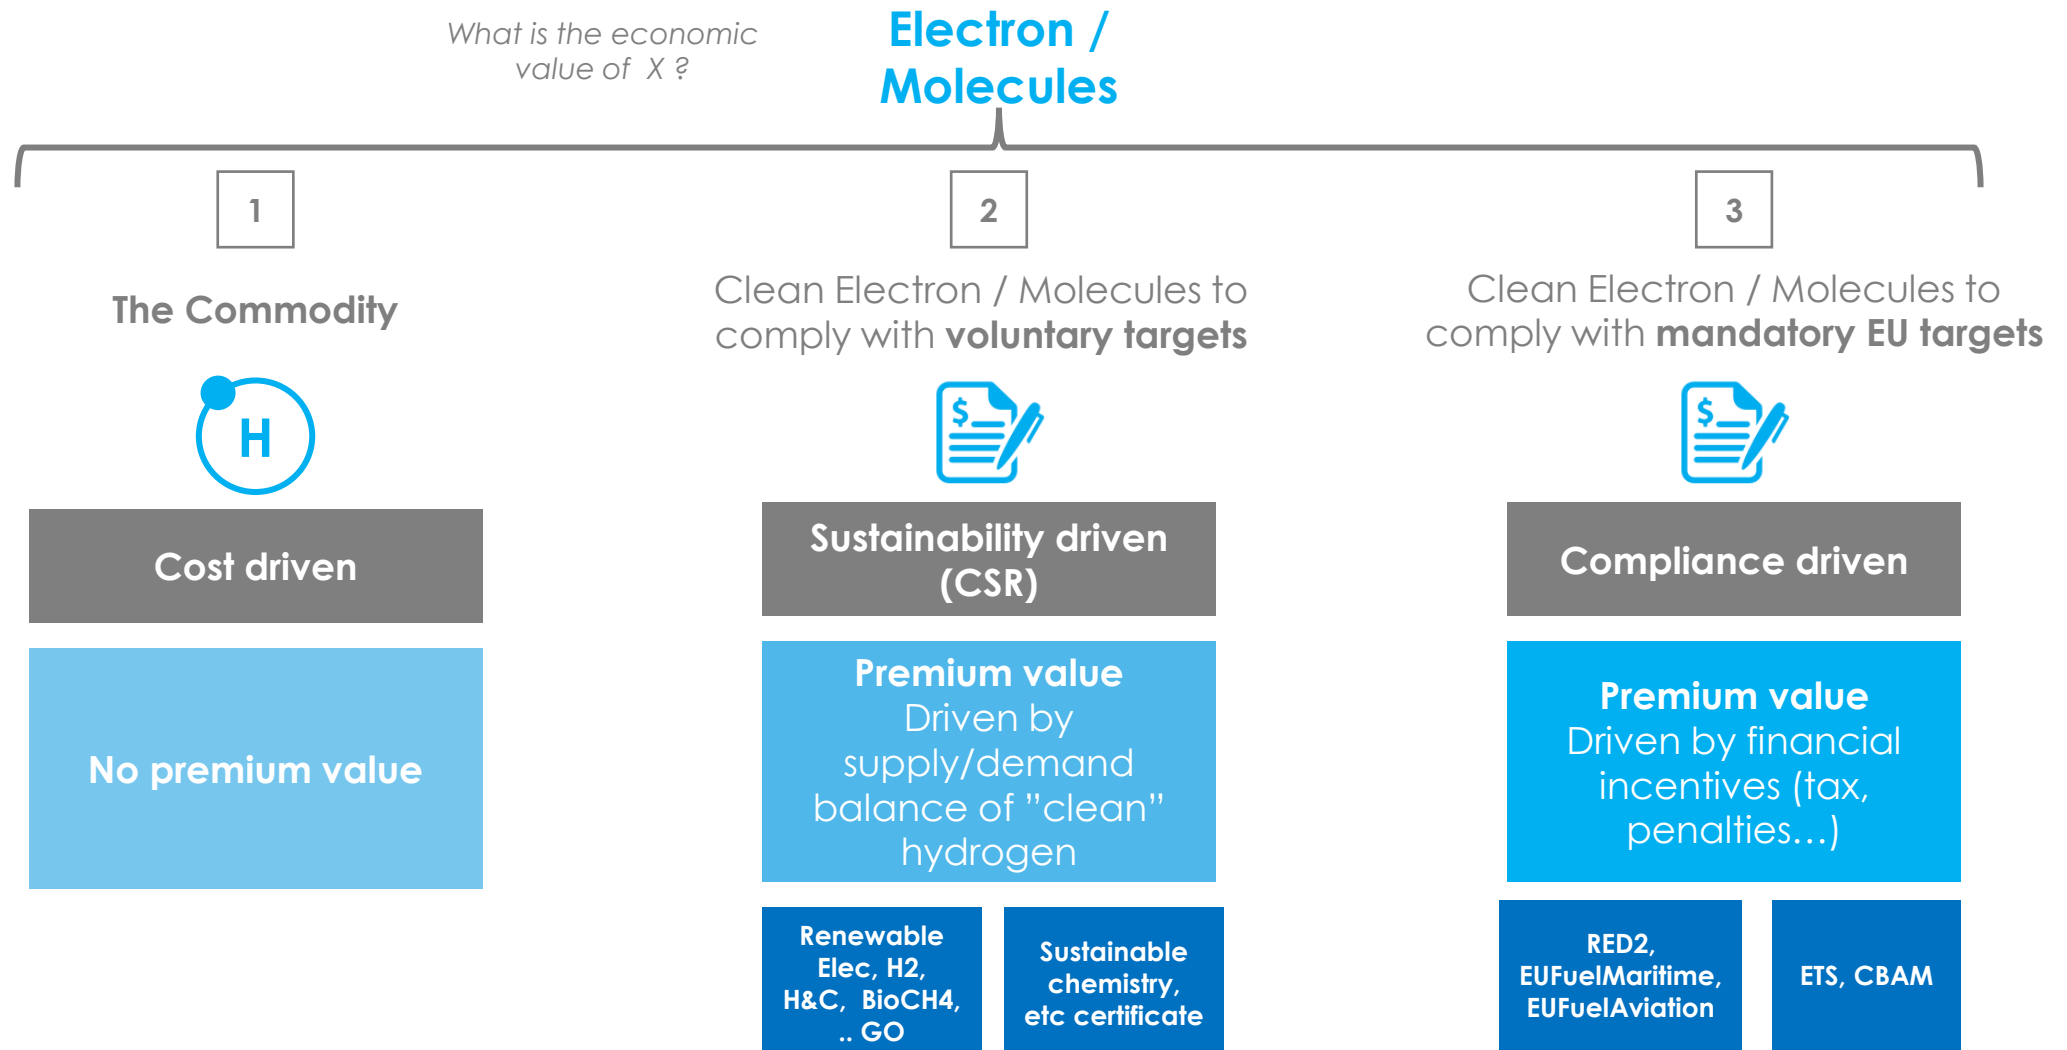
What is the economic value of X ?

Electron / Molecules

1

The Commodity

H

Cost driven

No premium value

2

Clean Electron / Molecules to comply with **voluntary targets**

$

Sustainability driven (CSR)

Premium value
Driven by supply/demand balance of "clean" hydrogen

Renewable Elec, H2, H&C, BioCH4, .. GO

Sustainable chemistry, etc certificate

3

Clean Electron / Molecules to comply with **mandatory EU targets**

$

Compliance driven

Premium value
Driven by financial incentives (tax, penalties…)

RED2, EUFuelMaritime, EUFuelAviation

ETS, CBAM